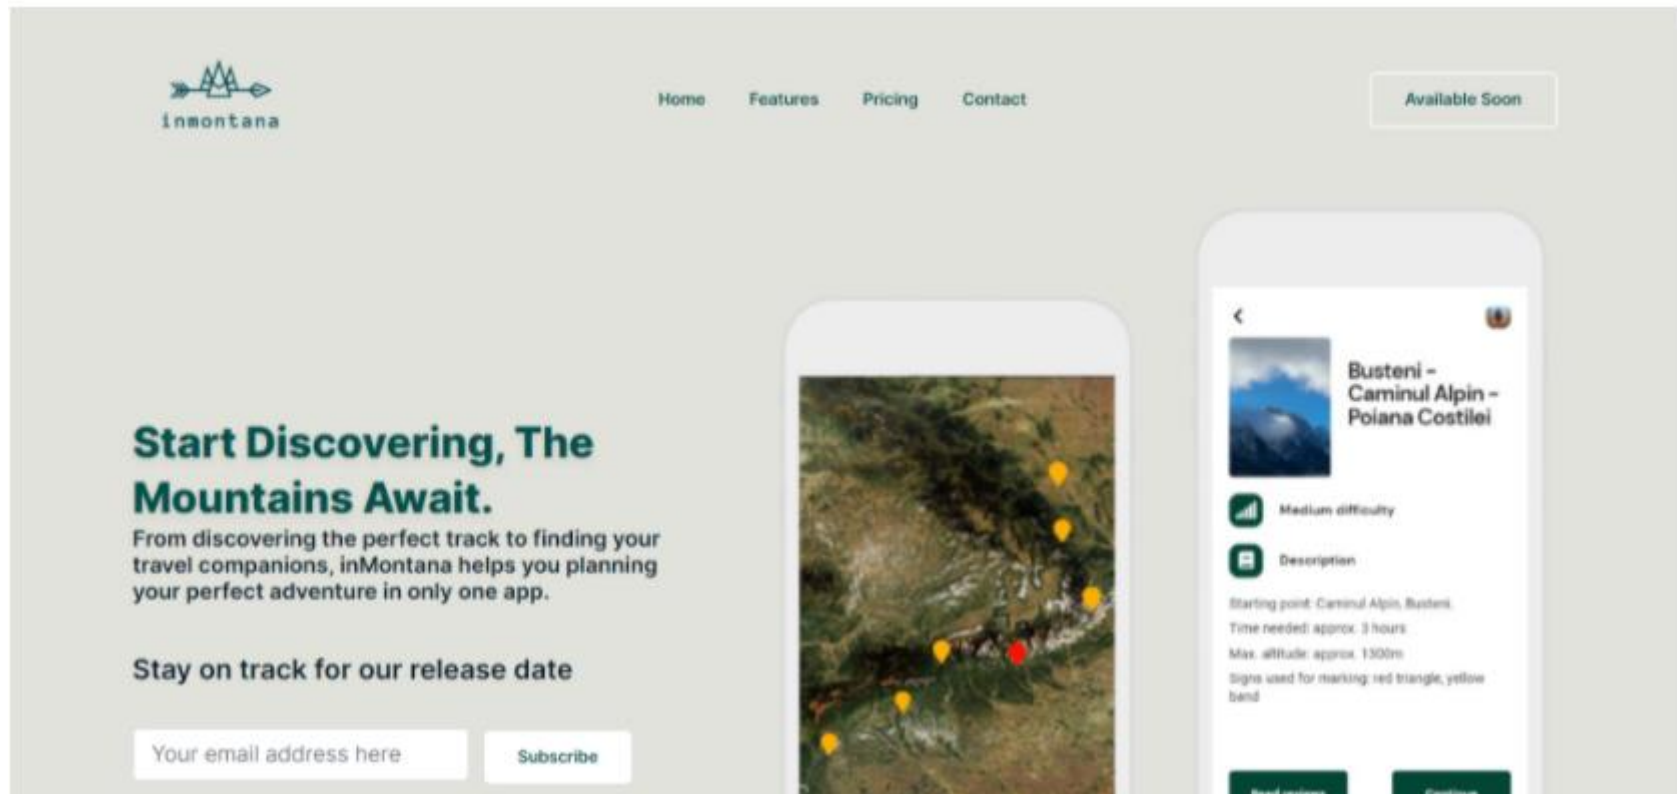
inmontana

Home Features Pricing Contact

Available Soon

Start Discovering, The Mountains Await.

From discovering the perfect track to finding your travel companions, inMontana helps you planning your perfect adventure in only one app.

Stay on track for our release date

Your email address here

Subscribe

Busteni - Caminul Alpin - Poiana Costilei

Medium difficulty

Description

Starting point: Caminul Alpin, Busteni

Time needed: approx. 3 hours

Max. altitude: approx. 1300m

Signs used for marking: red triangle, yellow band

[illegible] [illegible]